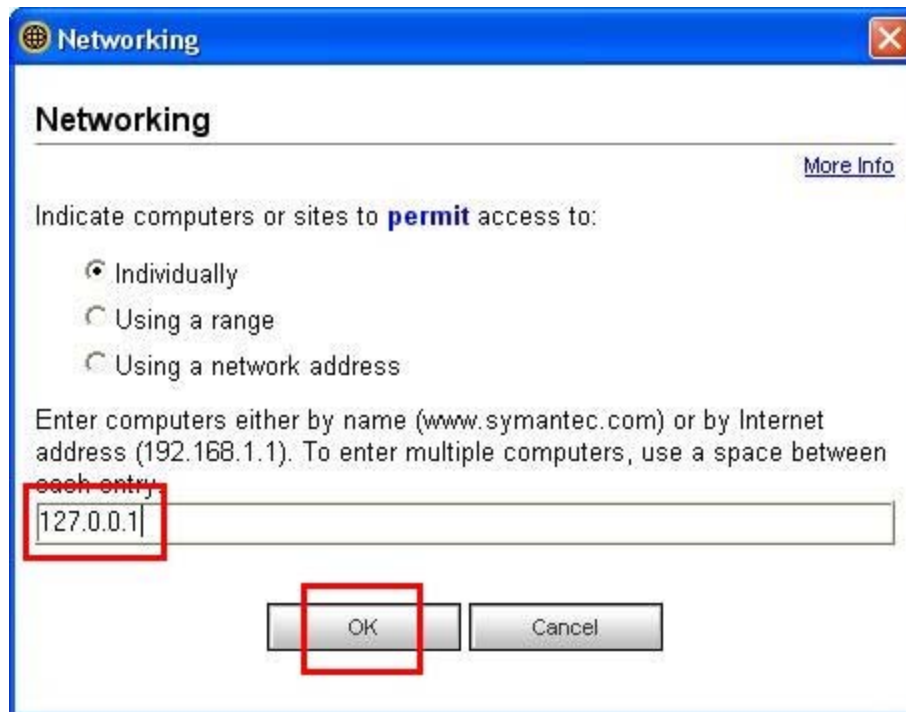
Networking

Networking

More Info

Indicate computers or sites to **permit** access to:

Individually

Using a range

Using a network address

Enter computers either by name (www.symantec.com) or by Internet address (192.168.1.1). To enter multiple computers, use a space between each entry.

127.0.0.1

OK

Cancel